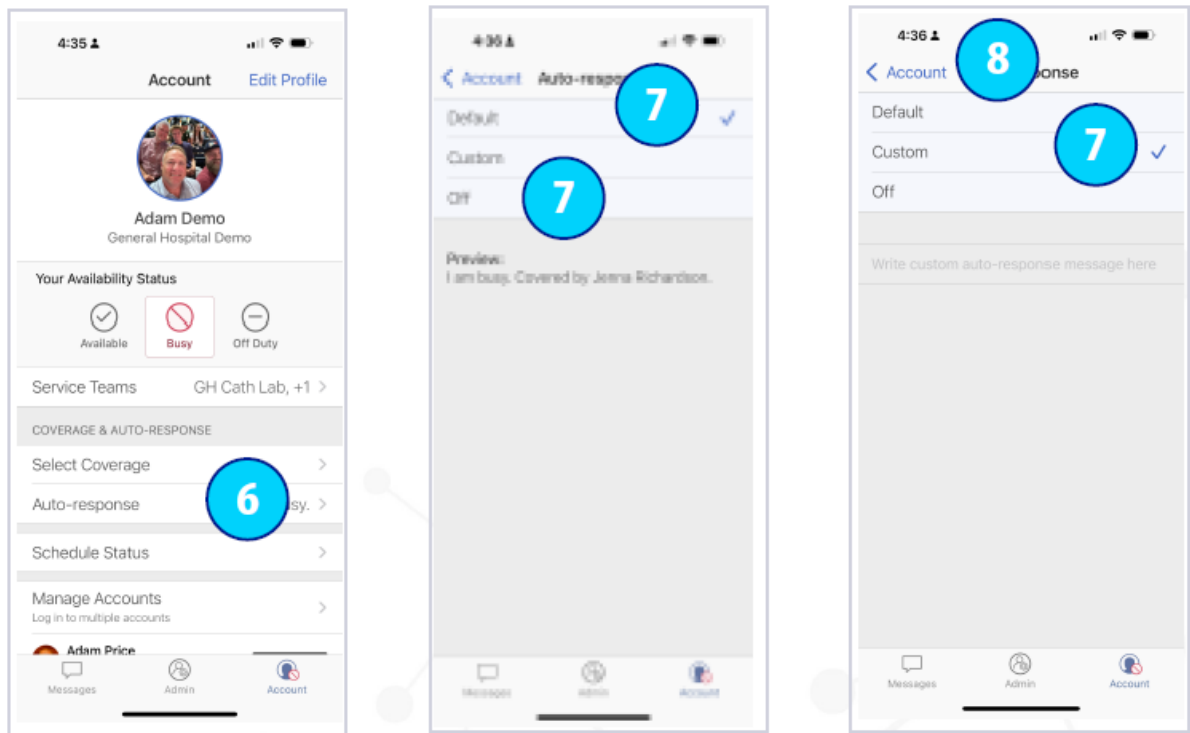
4:35

Account Edit Profile

Adam Demo
General Hospital Demo

Your Availability Status

Available Busy Off Duty

Service Teams GH Cath Lab, +1 >

COVERAGE & AUTO-RESPONSE

Select Coverage >

Auto-response 6 sy. >

Schedule Status >

Manage Accounts
Log in to multiple accounts >

Adam Price

Messages Admin Account

4:36

< Account Auto-respo 7

Default ✓

Custom

Off 7

Preview:
I am busy. Covered by Jenna Richardson.

Messages Admin Account

4:36

< Account 8 ponse

Default

Custom 7 ✓

Off

Write custom auto-response message here

Messages Admin Account